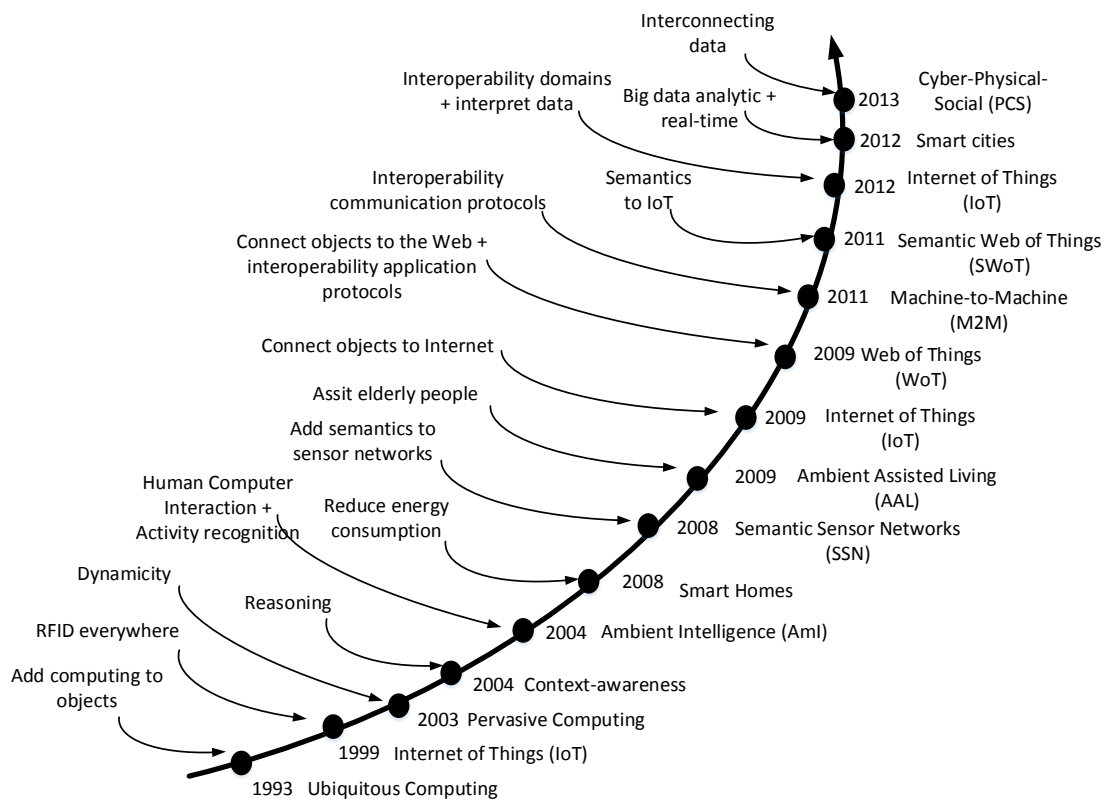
Interconnecting data

Interoperability domains + interpret data

Big data analytic + real-time

2013 Cyber-Physical-Social (PCS)

2012 Smart cities

Interoperability communication protocols

Semantics to IoT

2012 Internet of Things (IoT)

Connect objects to the Web + interoperability application protocols

2011 Semantic Web of Things (SWoT)

2011 Machine-to-Machine (M2M)

Connect objects to Internet

2009 Web of Things (WoT)

Assit elderly people

2009 Internet of Things (IoT)

Add semantics to sensor networks

2009 Ambient Assisted Living (AAL)

Human Computer Interaction + Activity recognition

Reduce energy consumption

2008 Semantic Sensor Networks (SSN)

2008 Smart Homes

Dynamicity

Reasoning

2004 Ambient Intelligence (AmI)

RFID everywhere

2004 Context-awareness

Add computing to objects

2003 Pervasive Computing

1999 Internet of Things (IoT)

1993 Ubiquitous Computing